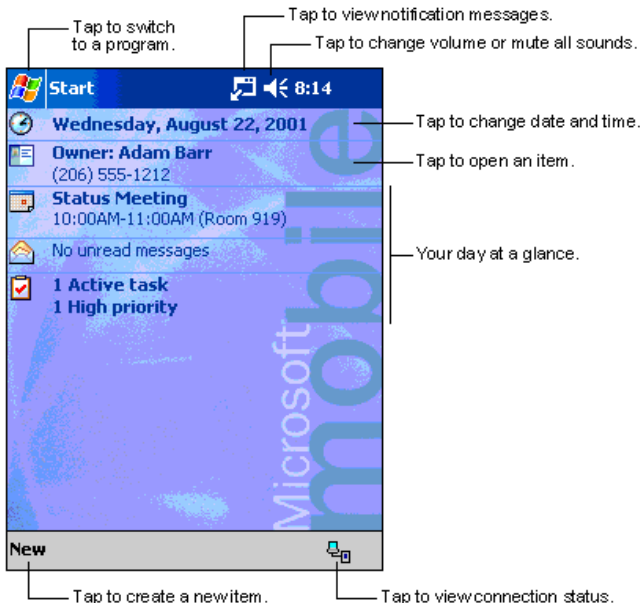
Tap to switch to a program.

Tap to viewnotification messages.

Tap to change volume or mute all sounds.

Start

8:14

Wednesday, August 22, 2001

Tap to change date and time.

Owner: Adam Barr
(206) 555-1212

Tap to open an item.

Status Meeting
10:00AM-11:00AM (Room 919)

No unread messages

Your day at a glance.

1 Active task
1 High priority

Microsoft mobile

New

Tap to create a newitem.

Tap to viewconnection status.